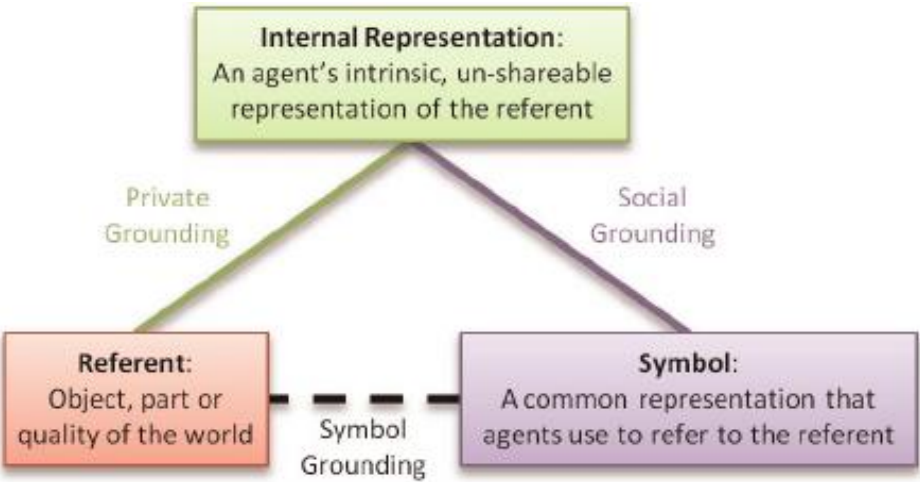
**Internal Representation**:
An agent's intrinsic, un-shareable representation of the referent

Private Grounding

Social Grounding

**Referent**:
Object, part or quality of the world

Symbol Grounding

**Symbol**:
A common representation that agents use to refer to the referent